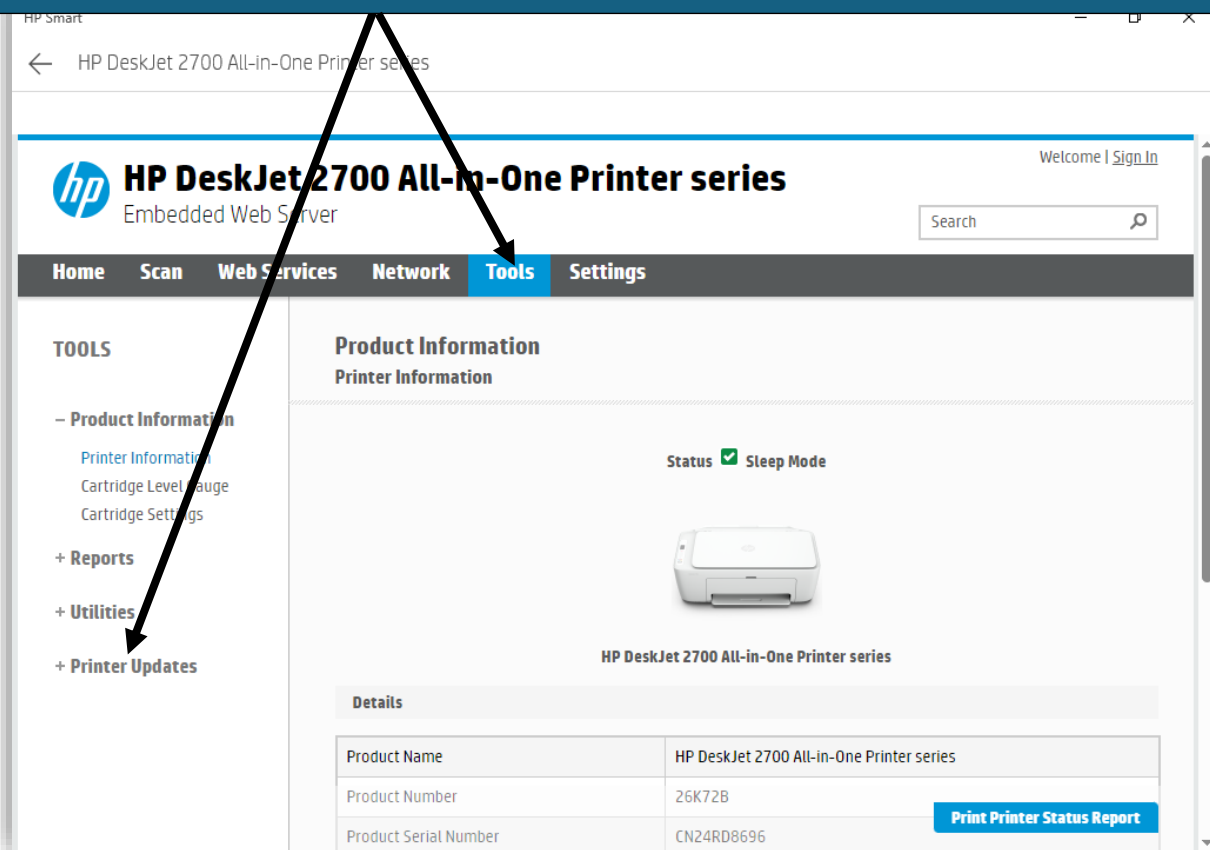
HP Smart

HP DeskJet 2700 All-in-One Printer series

HP DeskJet 2700 All-in-One Printer series
Embedded Web Server

Welcome | Sign In

Search

Home Scan Web Services Network Tools Settings

TOOLS

– Product Information
Printer Information
Cartridge Level Gauge
Cartridge Settings

+ Reports

+ Utilities

+ Printer Updates

Product Information
Printer Information

Status Sleep Mode

HP DeskJet 2700 All-in-One Printer series

Details

| Product Name | HP DeskJet 2700 All-in-One Printer series |
|---|---|
| Product Number | 26K72B |
| Product Serial Number | CN24RD8696 |

Print Printer Status Report